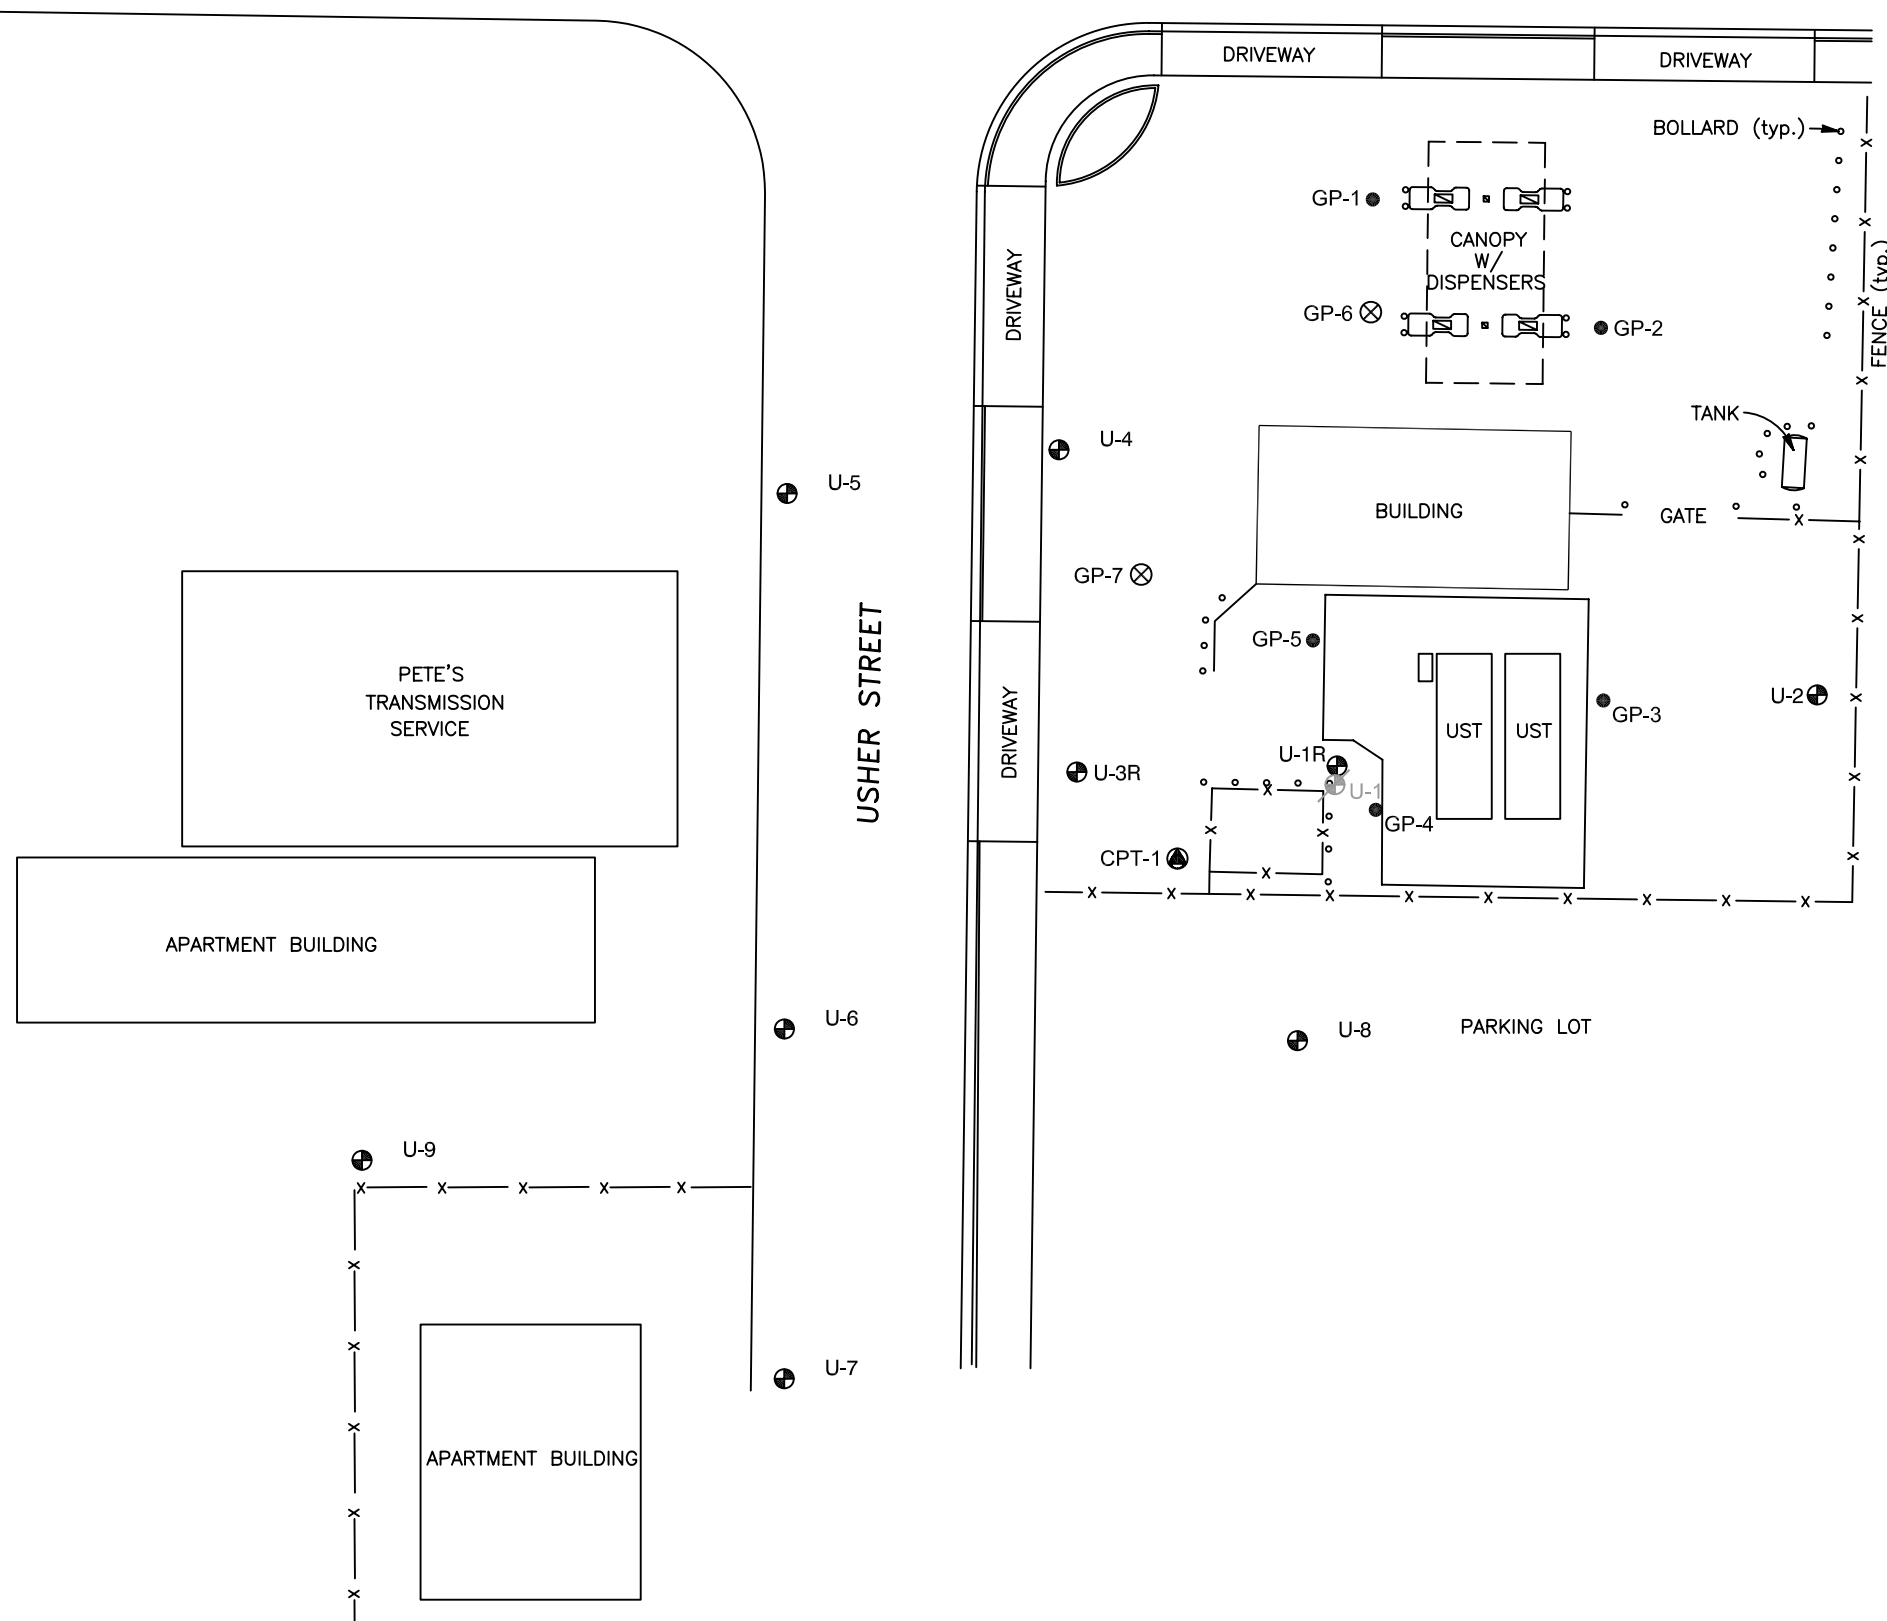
DRIVEWAY
DRIVEWAY
BOLLARD (typ.)
GP-1
CANOPY W/ DISPENSERS
GP-6
GP-2
FENCE (typ.)
DRIVEWAY
TANK
U-4
U-5
BUILDING
GATE
GP-7
GP-5
PETE'S TRANSMISSION SERVICE
USHER STREET
UST
UST
GP-3
U-2
DRIVEWAY
U-1R
U-3R
U-1
GP-4
CPT-1
APARTMENT BUILDING
U-6
U-8
PARKING LOT
U-9
U-7
APARTMENT BUILDING